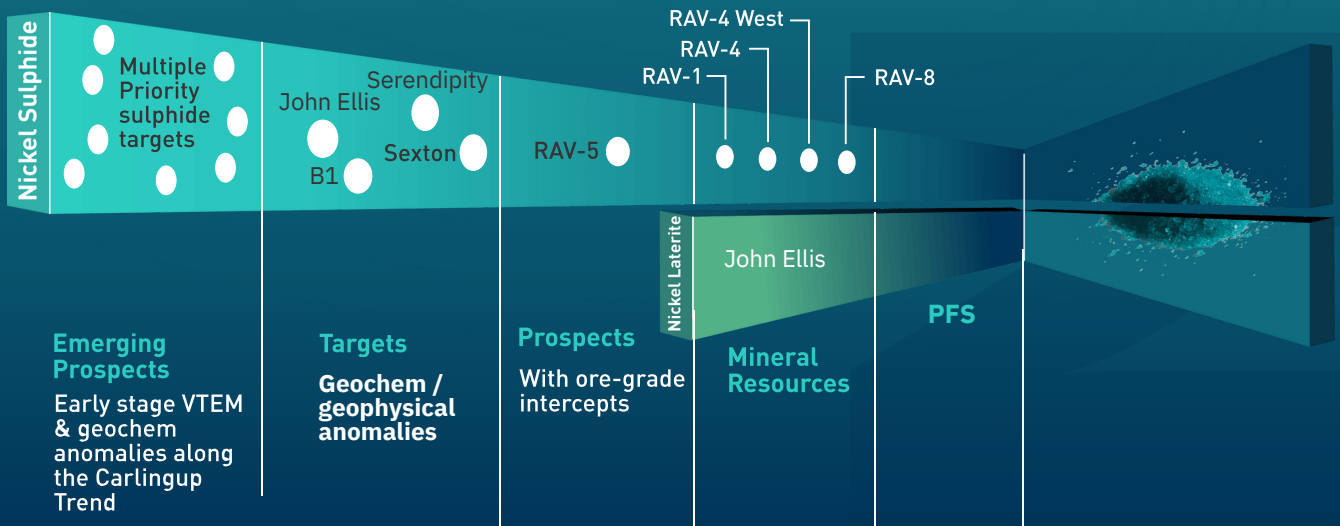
Nickel Sulphide

Multiple Priority sulphide targets

John Ellis

Serendipity

Sexton

B1

RAV-5

RAV-4 West

RAV-4

RAV-1

RAV-8

Nickel Laterite

John Ellis

Emerging Prospects

Early stage VTEM & geochem anomalies along the Carlingup Trend

Targets

Geochem / geophysical anomalies

Prospects

With ore-grade intercepts

Mineral Resources

PFS